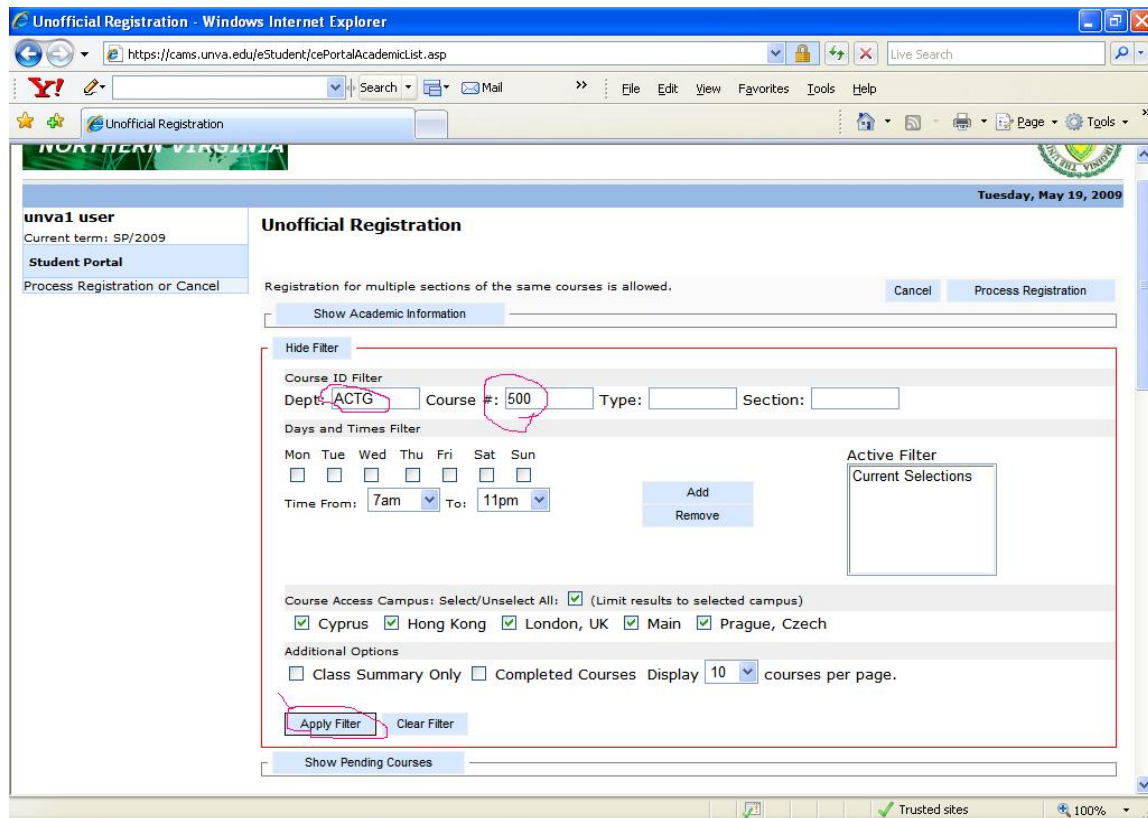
Unofficial Registration - Windows Internet Explorer

https://cams.unva.edu/eStudent/cePortalAcademicList.asp

Live Search

Search Mail File Edit View Favorites Tools Help

Unofficial Registration

Page Tools

NORTHERN VIRGINIA

Tuesday, May 19, 2009

unva1 user
Current term: SP/2009

Student Portal

Process Registration or Cancel

Unofficial Registration

Registration for multiple sections of the same courses is allowed.

Cancel Process Registration

Show Academic Information

Hide Filter

Course ID Filter

Dept: ACTG Course #: 500 Type: Section:

Days and Times Filter

Mon Tue Wed Thu Fri Sat Sun

Time From: 7am To: 11pm

Add

Remove

Active Filter

Current Selections

Course Access Campus: Select/Unselect All: (Limit results to selected campus)

Cyprus Hong Kong London, UK Main Prague, Czech

Additional Options

Class Summary Only Completed Courses Display 10 courses per page.

Apply Filter Clear Filter

Show Pending Courses

Trusted sites 100%